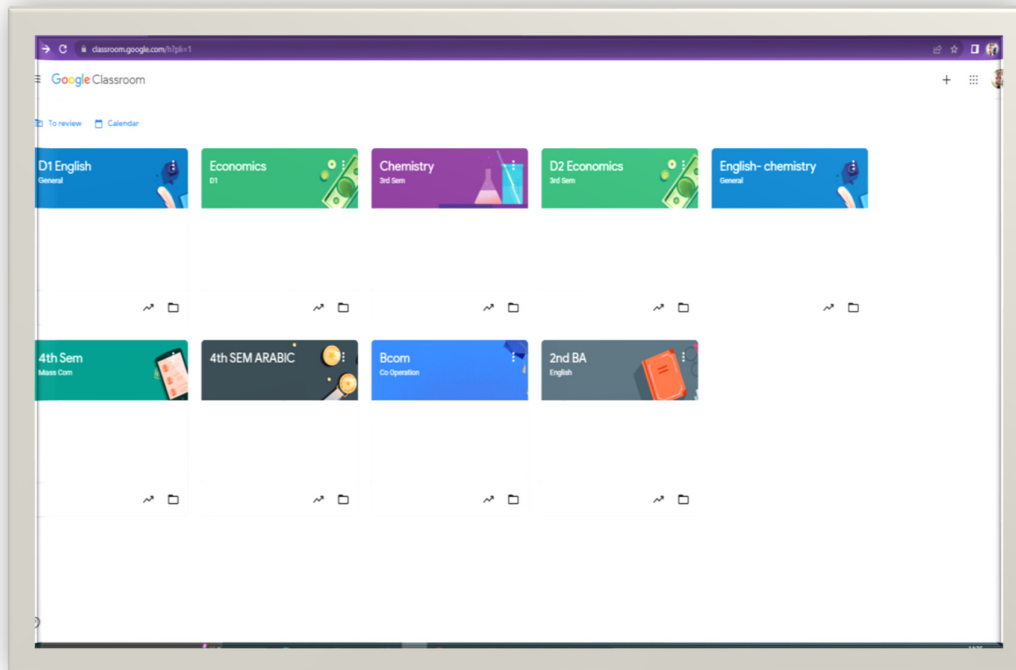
classroom.google.com/h?pli=1

Google Classroom

To review

Calendar

D1 English
General

Economics
D1

Chemistry
3rd Sem

D2 Economics
3rd Sem

English- chemistry
General

4th Sem
Mass Com

4th SEM ARABIC

Bcom
Co Operation

2nd BA
English